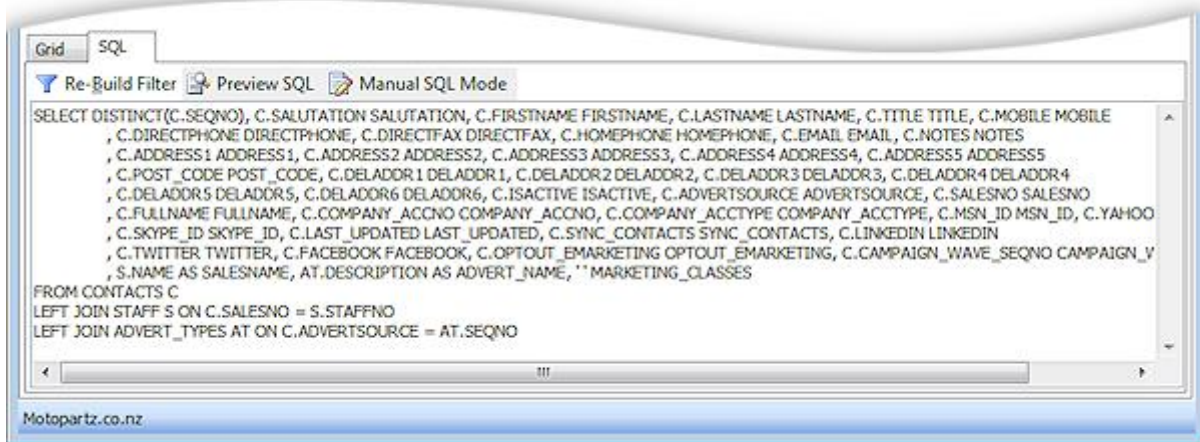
Grid SQL

Re-Build Filter Preview SQL Manual SQL Mode

SELECT DISTINCT(C.SEQNO), C.SALUTATION SALUTATION, C.FIRSTNAME FIRSTNAME, C.LASTNAME LASTNAME, C.TITLE TITLE, C.MOBILE MOBILE
, C.DIRECTPHONE DIRECTPHONE, C.DIRECTFAX DIRECTFAX, C.HOMEPHONE HOMEPHONE, C.EMAIL EMAIL, C.NOTES NOTES
, C.ADDRESS1 ADDRESS1, C.ADDRESS2 ADDRESS2, C.ADDRESS3 ADDRESS3, C.ADDRESS4 ADDRESS4, C.ADDRESS5 ADDRESS5
, C.POST_CODE POST_CODE, C.DELADDR1 DELADDR1, C.DELADDR2 DELADDR2, C.DELADDR3 DELADDR3, C.DELADDR4 DELADDR4
, C.DELADDR5 DELADDR5, C.DELADDR6 DELADDR6, C.ISACTIVE ISACTIVE, C.ADVERTSOURCE ADVERTSOURCE, C.SALESNO SALESNO
, C.FULLNAME FULLNAME, C.COMPANY_ACCNO COMPANY_ACCNO, C.COMPANY_ACCTYPE COMPANY_ACCTYPE, C.MSN_ID MSN_ID, C.YAHOO
, C.SKYPE_ID SKYPE_ID, C.LAST_UPDATED LAST_UPDATED, C.SYNC_CONTACTS SYNC_CONTACTS, C.LINKEDIN LINKEDIN
, C.TWITTER TWITTER, C.FACEBOOK FACEBOOK, C.OPTOUT_EMARKETING OPTOUT_EMARKETING, C.CAMPAIGN_WAVE_SEQNO CAMPAIGN_V
, S.NAME AS SALESNAME, AT.DESCRIPTION AS ADVERT_NAME, '' MARKETING_CLASSES
FROM CONTACTS C
LEFT JOIN STAFF S ON C.SALESNO = S.STAFFNO
LEFT JOIN ADVERT_TYPES AT ON C.ADVERTSOURCE = AT.SEQNO

Motopartz.co.nz